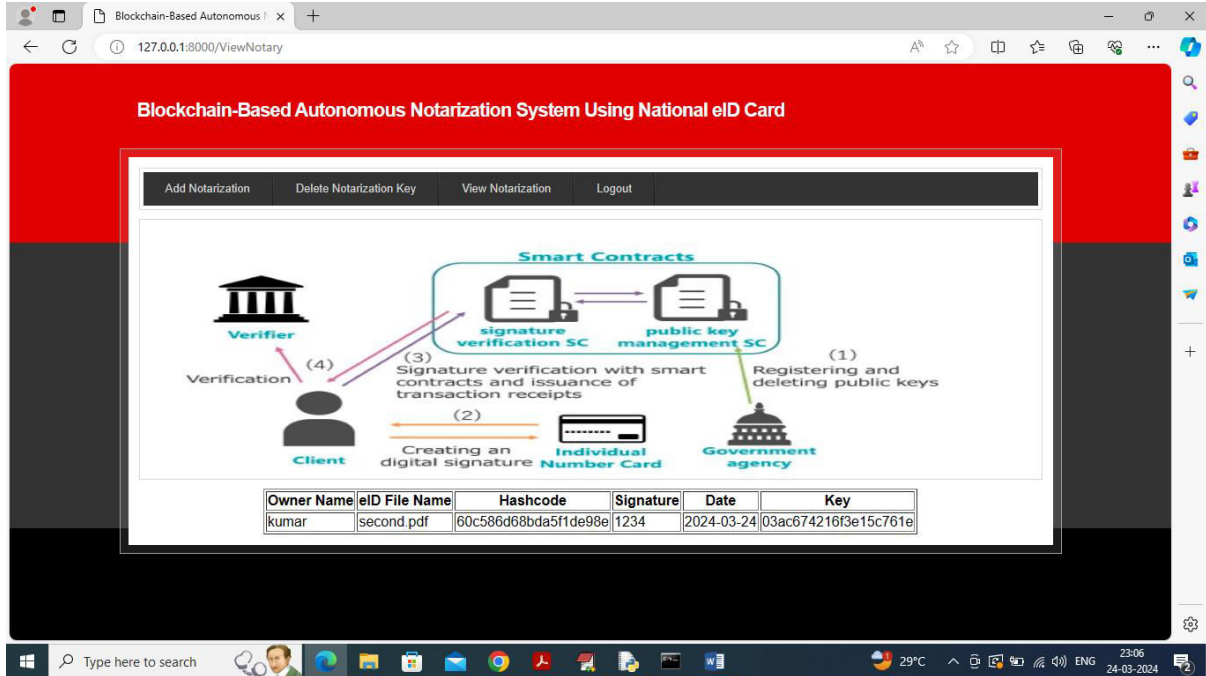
Blockchain-Based Autonomous N ×
127.0.0.1:8000/ViewNotary

Blockchain-Based Autonomous Notarization System Using National eID Card

Add Notarization | Delete Notarization Key | View Notarization | Logout

Smart Contracts
signature verification SC
public key management SC
Verifier
Verification
(4)
(3)
Signature verification with smart contracts and issuance of transaction receipts
(1)
Registering and deleting public keys
(2)
Creating an digital signature
Client
Individual Number Card
Government agency

| Owner Name | eID File Name | Hashcode | Signature | Date | Key |
|---|---|---|---|---|---|
| kumar | second.pdf | 60c586d68bda5f1de98e | 1234 | 2024-03-24 | 03ac674216f3e15c761e |

Type here to search
29°C ENG 23:06 24-03-2024